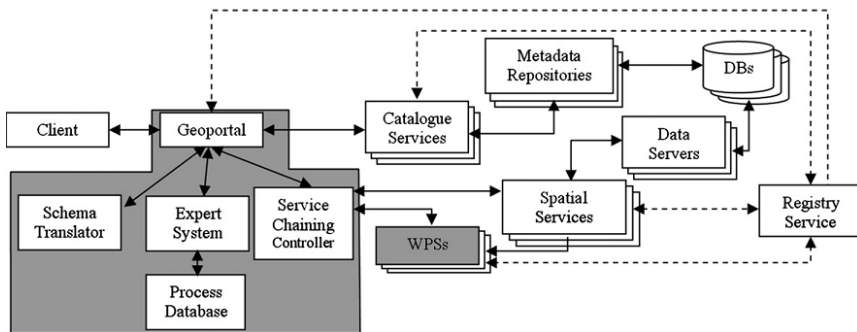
Metadata Repositories

DBs

Client

Geoportal

Catalogue Services

Data Servers

Schema Translator

Expert System

Service Chaining Controller

Spatial Services

Registry Service

WPSs

Process Database